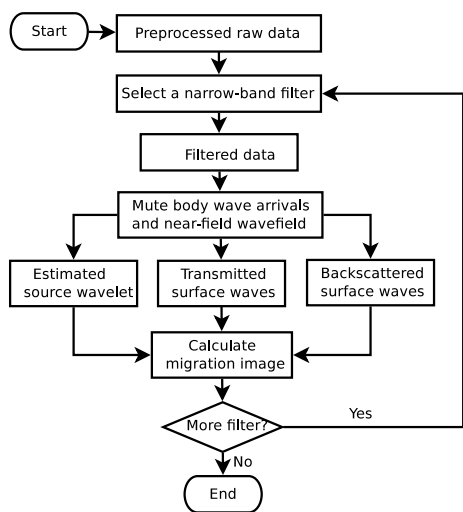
Start

Preprocessed raw data

Select a narrow-band filter

Filtered data

Mute body wave arrivals and near-field wavefield

Estimated source wavelet

Transmitted surface waves

Backscattered surface waves

Calculate migration image

More filter?

Yes

No

End